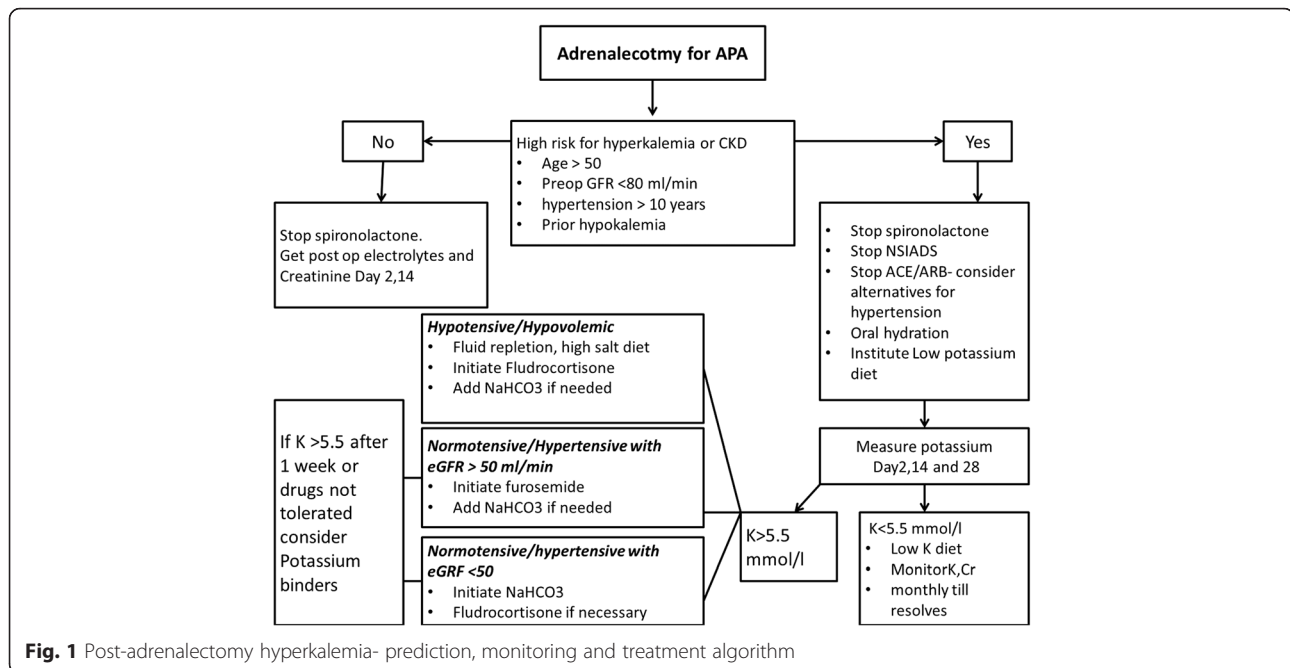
Adrenalecotmy for APA

No

High risk for hyperkalemia or CKD
• Age > 50
• Preop GFR <80 ml/min
• hypertension > 10 years
• Prior hypokalemia

Yes

Stop spironolactone.
Get post op electrolytes and Creatinine Day 2,14

• Stop spironolactone
• Stop NSIADS
• Stop ACE/ARB- consider alternatives for hypertension
• Oral hydration
• Institute Low potassium diet

Hypotensive/Hypovolemic
• Fluid repletion, high salt diet
• Initiate Fludrocortisone
• Add NaHCO3 if needed

If K >5.5 after 1 week or drugs not tolerated consider Potassium binders

Normotensive/Hypertensive with eGFR > 50 ml/min
• Initiate furosemide
• Add NaHCO3 if needed

Measure potassium Day2,14 and 28

K>5.5 mmol/l

K<5.5 mmol/l
• Low K diet
• MonitorK,Cr
• monthly till resolves

Normotensive/hypertensive with eGRF <50
• Initiate NaHCO3
• Fludrocortisone if necessary

Fig. 1 Post-adrenalectomy hyperkalemia- prediction, monitoring and treatment algorithm